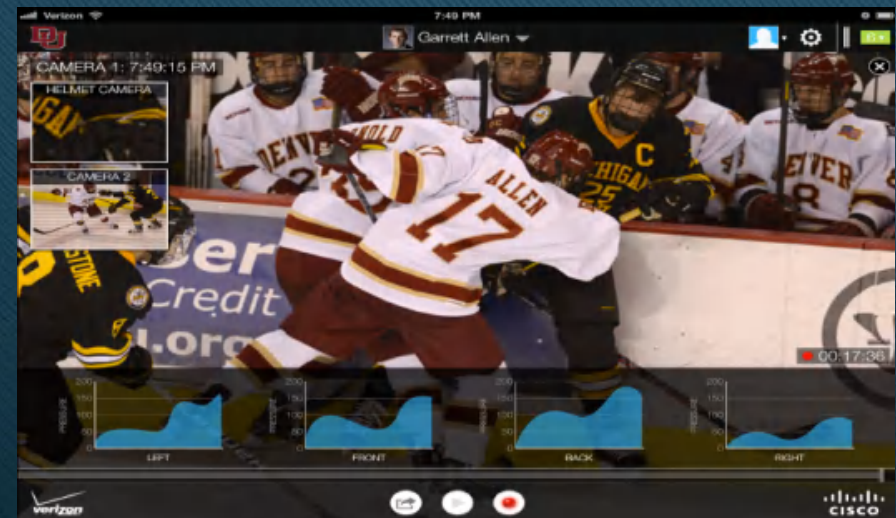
Verizon 7:49 PM

DU

Garrett Allen

CAMERA 1: 7:49:15 PM

HELMET CAMERA

CAMERA 2

DENVER

HOLD

ALLEN 17

MICHIGAN 25 C

DENVER 8

Credit

.org

STONE

00:17:36

200 150 100 50 0 PRESSURE LEFT

200 150 100 50 0 PRESSURE FRONT

200 150 100 50 0 PRESSURE BACK

200 150 100 50 0 PRESSURE RIGHT

verizon

CISCO